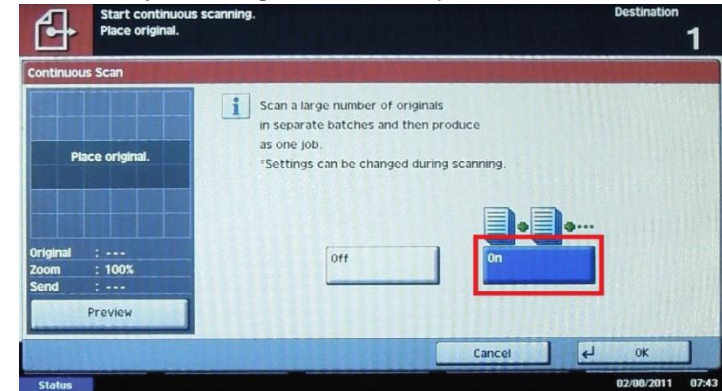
Start continuous scanning.
Place original.

Destination
1

Continuous Scan

Place original.

i Scan a large number of originals in separate batches and then produce as one job.
*Settings can be changed during scanning.

Original : ---
Zoom : 100%
Send : ---

Preview

Off

On

Cancel

OK

Status

02/08/2011 07:43